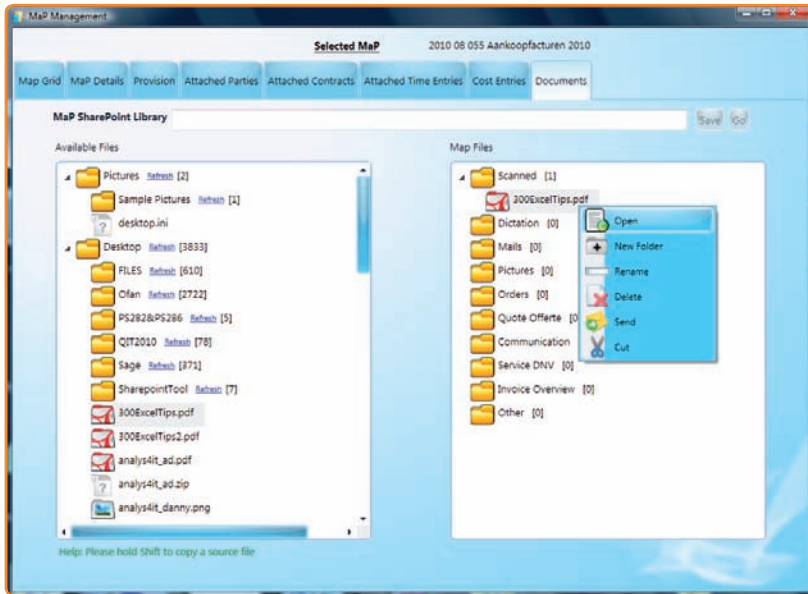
MaP Management

Selected MaP 2010 08 055 Aankoopfacturen 2010

Map Grid | MaP Details | Provision | Attached Parties | Attached Contracts | Attached Time Entries | Cost Entries | Documents

MaP SharePoint Library

Save Go

Available Files

Pictures Refresh [2]
Sample Pictures Refresh [1]
desktop.ini
Desktop Refresh [3833]
FILES Refresh [610]
Ofan Refresh [2722]
PS282&PS286 Refresh [5]
QIT2010 Refresh [78]
Sage Refresh [371]
SharepointTool Refresh [7]
300ExcelTips.pdf
300ExcelTips2.pdf
analys4it_ad.pdf
analys4it_ad.zip
analys4it_danny.png

Help: Please hold Shift to copy a source file

Map Files

Scanned [1]
300ExcelTips.pdf
Dictation [0]
Mails [0]
Pictures [0]
Orders [0]
Quote Offerte [0
Communication
Service DNV [0]
Invoice Overview [0]
Other [0]

Open
New Folder
Rename
Delete
Send
Cut